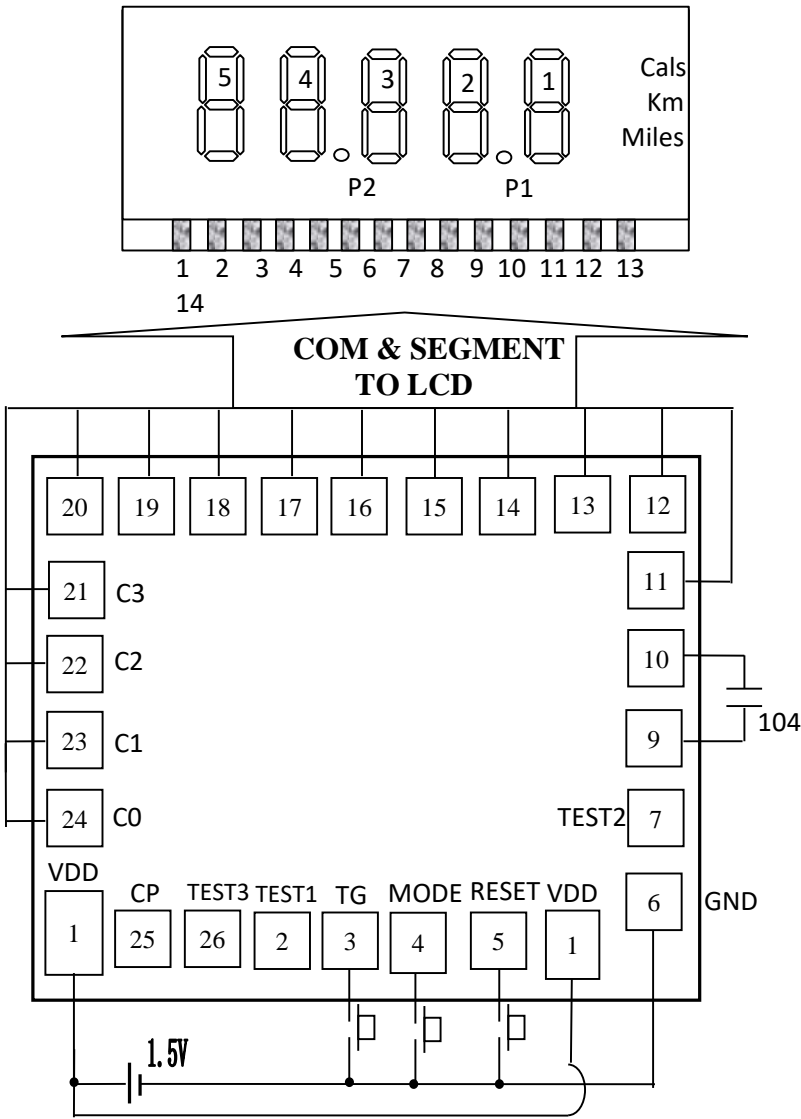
5 4 3 2 1

Cals
Km
Miles

P2 P1

1 2 3 4 5 6 7 8 9 10 11 12 13
14

COM & SEGMENT
TO LCD

20 19 18 17 16 15 14 13 12

21 C3
22 C2
23 C1
24 C0

11
10
9
104
TEST2 7

VDD
1
CP
25
TEST3
26
TEST1
2
TG
3
MODE
4
RESET
5
VDD
1
6
GND

1.5V